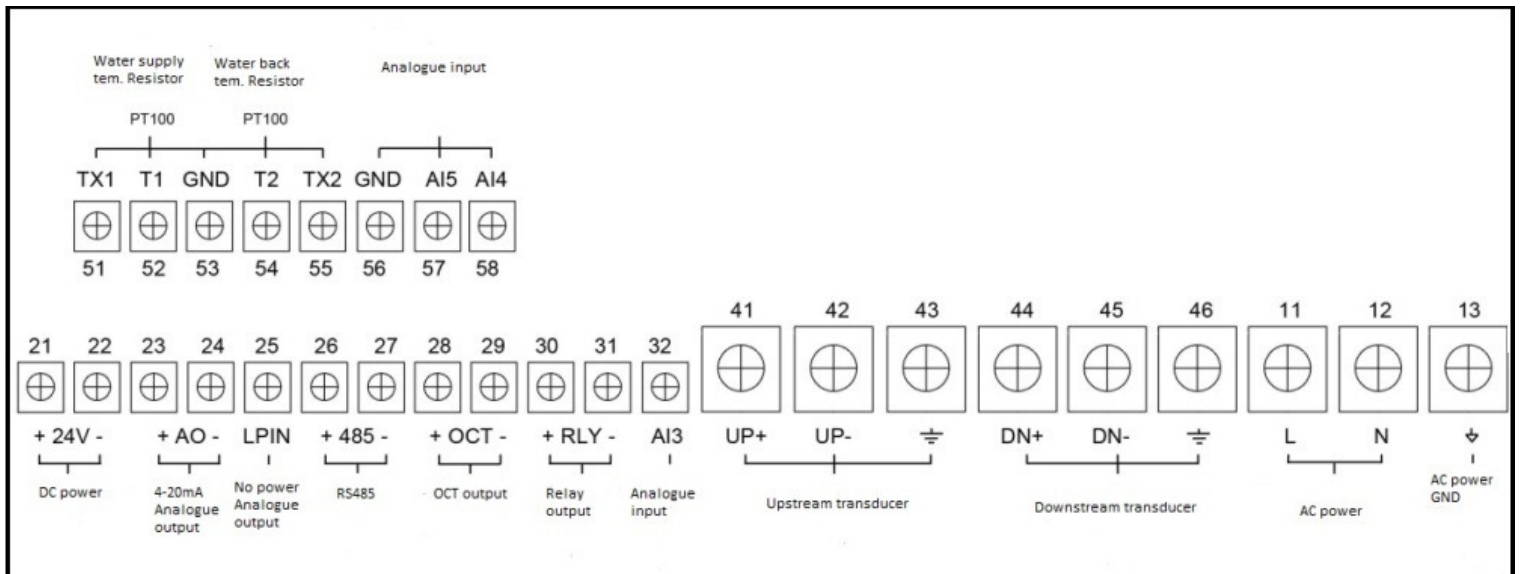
Water supply tem. Resistor

Water back tem. Resistor

Analogue input

PT100

PT100

TX1 T1 GND T2 TX2 GND AI5 AI4

51 52 53 54 55 56 57 58

41 42 43 44 45 46 11 12 13

21 22 23 24 25 26 27 28 29 30 31 32

+ 24V - + AO - LPIN + 485 - + OCT - + RLY - AI3 UP+ UP- $\equiv$ DN+ DN- $\equiv$ L N

DC power

4-20mA Analogue output

No power Analogue output

RS485

OCT output

Relay output

Analogue input

Upstream transducer

Downstream transducer

AC power

AC power GND